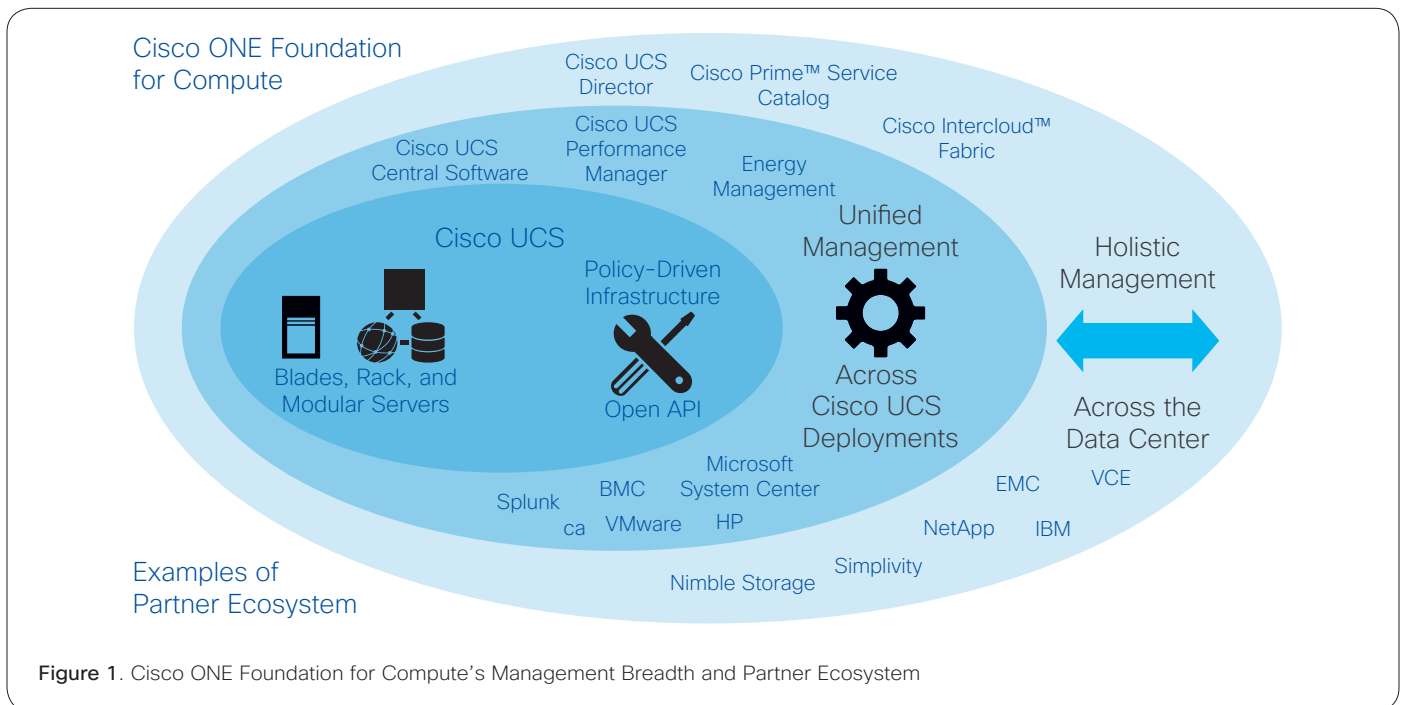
Cisco ONE Foundation for Compute

Cisco UCS Director

Cisco Prime™ Service Catalog

Cisco Intercloud™ Fabric

Cisco UCS Central Software

Cisco UCS Performance Manager

Energy Management

Unified Management

Cisco UCS

Policy-Driven Infrastructure

Holistic Management

Blades, Rack, and Modular Servers

Open API

Across Cisco UCS Deployments

Across the Data Center

Microsoft System Center

Splunk

BMC

EMC

VCE

ca

VMware

HP

NetApp

IBM

Examples of Partner Ecosystem

Simplivity

Nimble Storage

Figure 1. Cisco ONE Foundation for Compute's Management Breadth and Partner Ecosystem